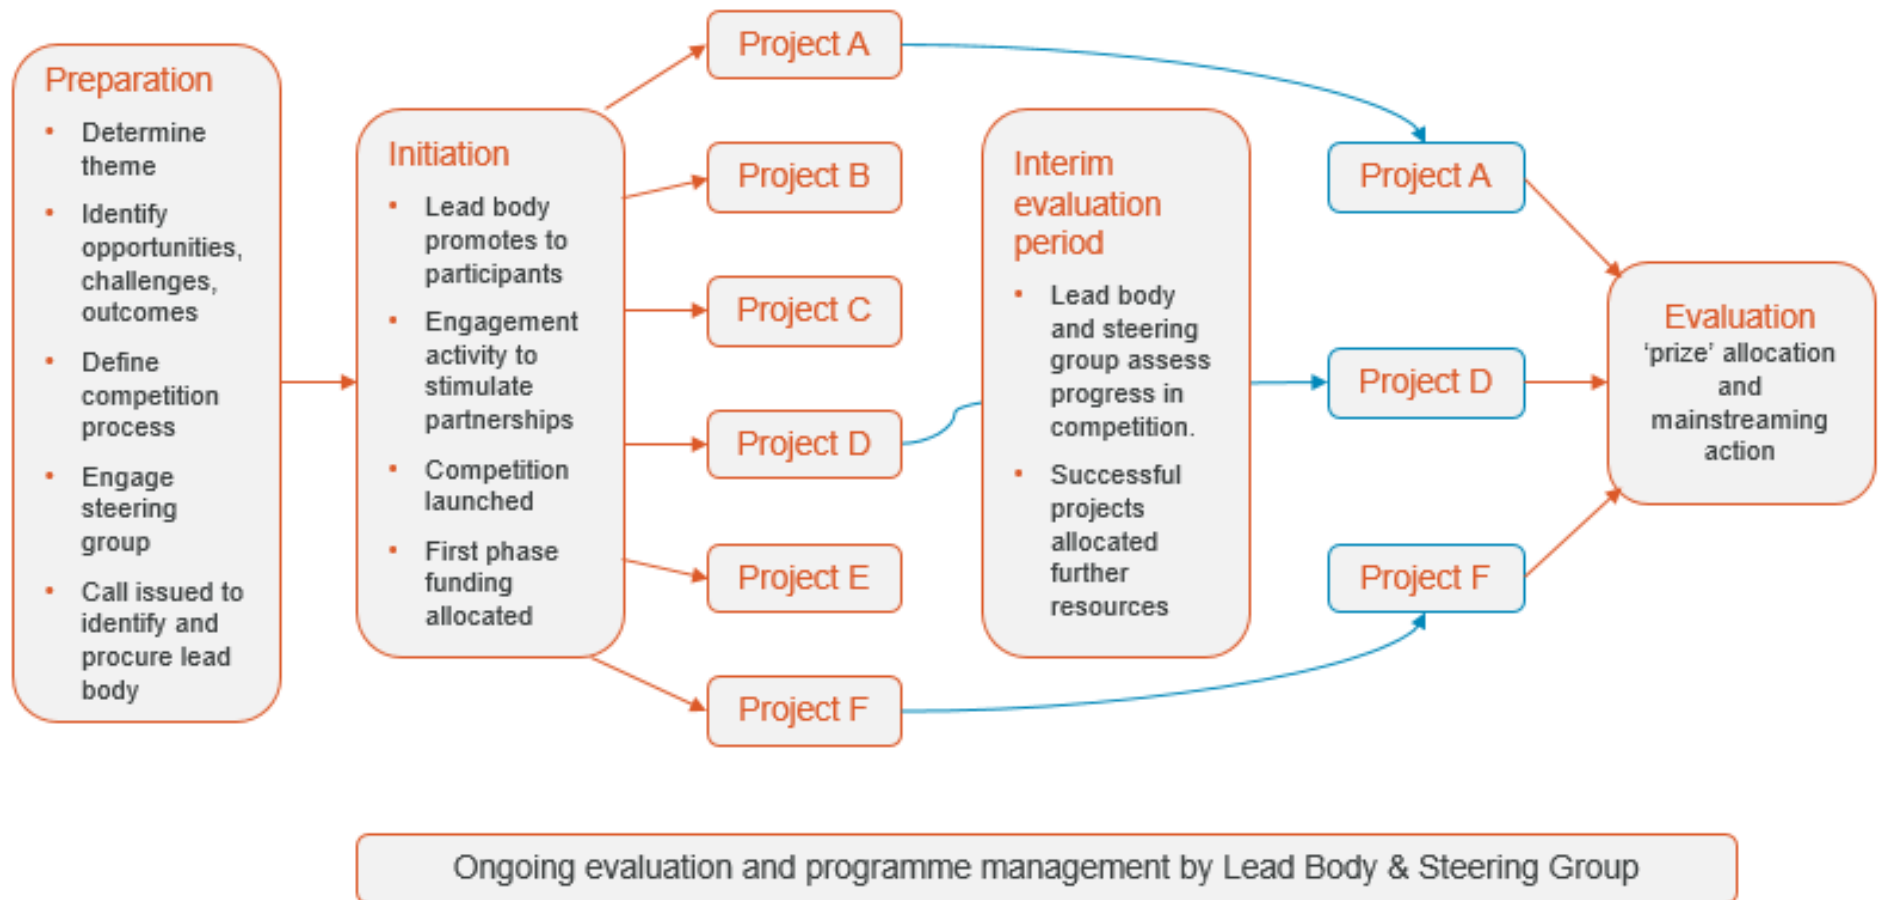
Preparation

- Determine theme
- Identify opportunities, challenges, outcomes
- Define competition process
- Engage steering group
- Call issued to identify and procure lead body

Initiation

- Lead body promotes to participants
- Engagement activity to stimulate partnerships
- Competition launched
- First phase funding allocated

Project A

Project B

Project C

Project D

Project E

Project F

Interim evaluation period

- Lead body and steering group assess progress in competition.
- Successful projects allocated further resources

Project A

Project D

Project F

Evaluation
'prize' allocation and mainstreaming action

Ongoing evaluation and programme management by Lead Body & Steering Group